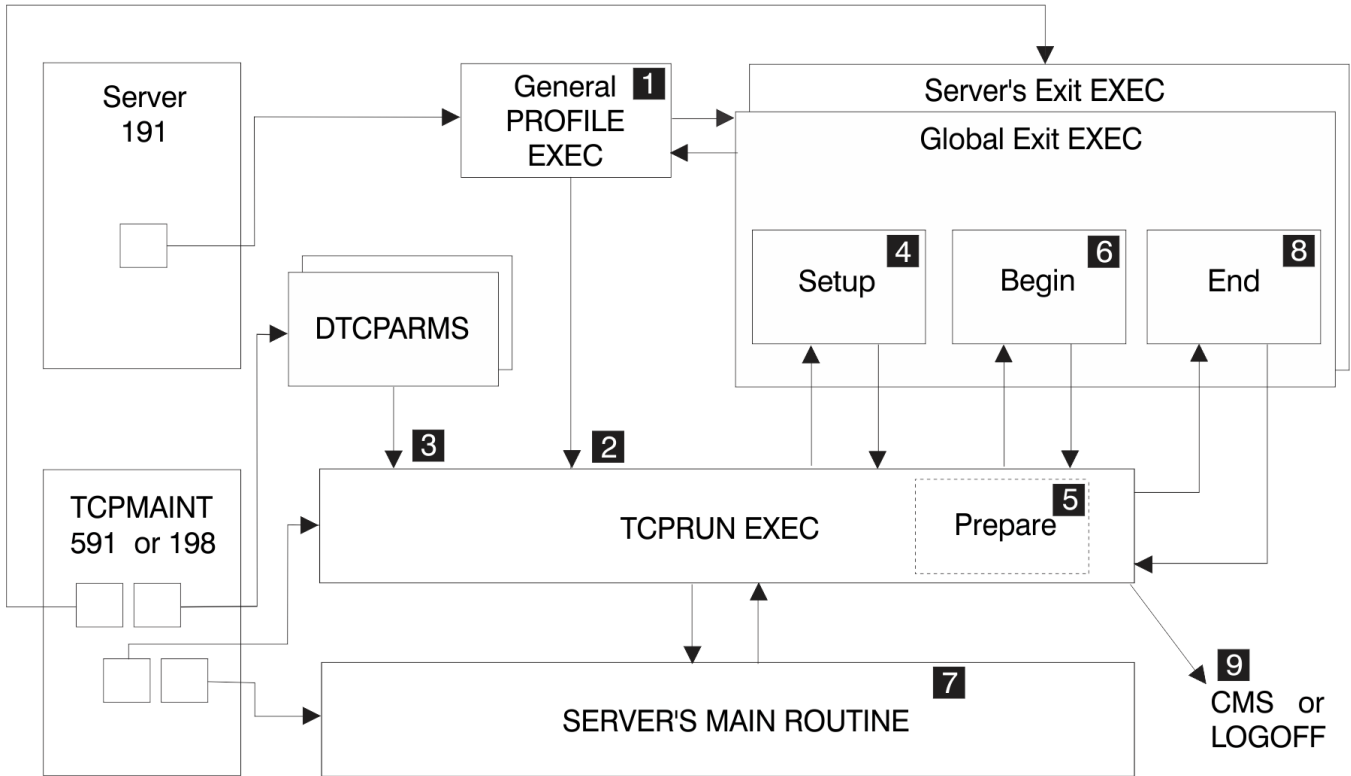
Server 191

General PROFILE EXEC 1

Server's Exit EXEC

Global Exit EXEC

Setup 4

Begin 6

End 8

DTCPARMS

3

2

TCPMAINT 591 or 198

TCPRUN EXEC

Prepare 5

7

SERVER'S MAIN ROUTINE

9 CMS or LOGOFF